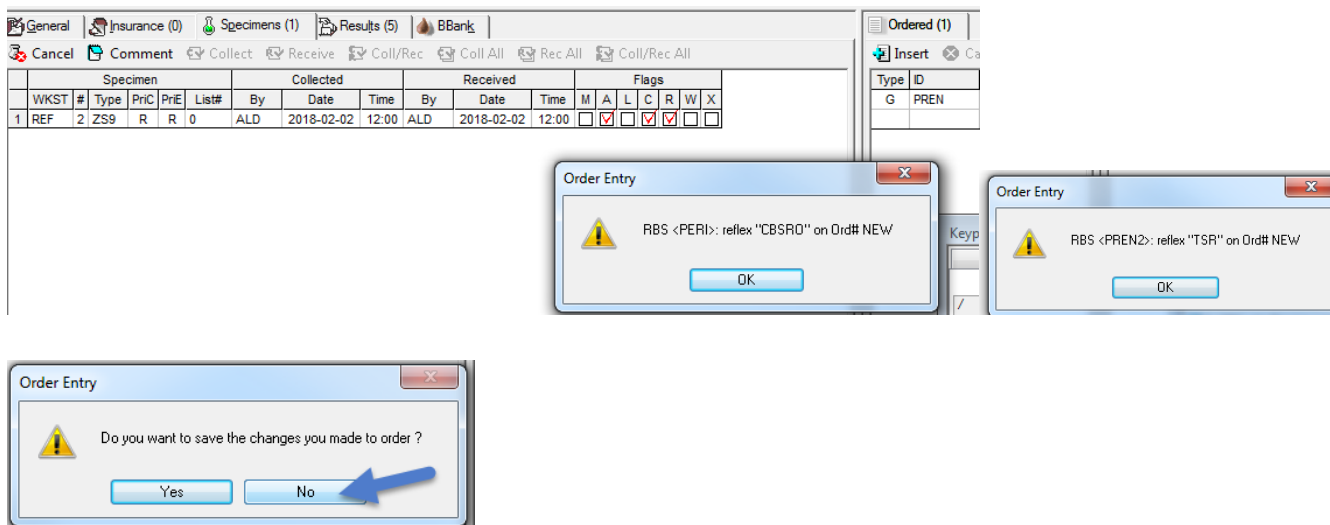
General | Insurance (0) | Specimens (1) | Results (5) | BBank

Cancel  Comment  Collect  Receive  Coll/Rec  Coll All  Rec All  Coll/Rec All

| | Specimen | | | | | | Collected | | | Received | | | Flags | | | | | | |
|---|---|---|---|---|---|---|---|---|---|---|---|---|---|---|---|---|---|---|---|
| | WKST | # | Type | PriC | PriE | List# | By | Date | Time | By | Date | Time | M | A | L | C | R | W | X |
| 1 | REF | 2 | ZS9 | R | R | 0 | ALD | 2018-02-02 | 12:00 | ALD | 2018-02-02 | 12:00 | ☐ | ☑ | ☐ | ☑ | ☑ | ☐ | ☐ |

Ordered (1)

Insert  Ca

| Type | ID |
|---|---|
| G | PREN |

Order Entry

RBS <PERI>: reflex "CBSRO" on Ord# NEW

OK

Keyp

Order Entry

RBS <PREN2>: reflex "TSR" on Ord# NEW

OK

Order Entry

Do you want to save the changes you made to order ?

Yes  No